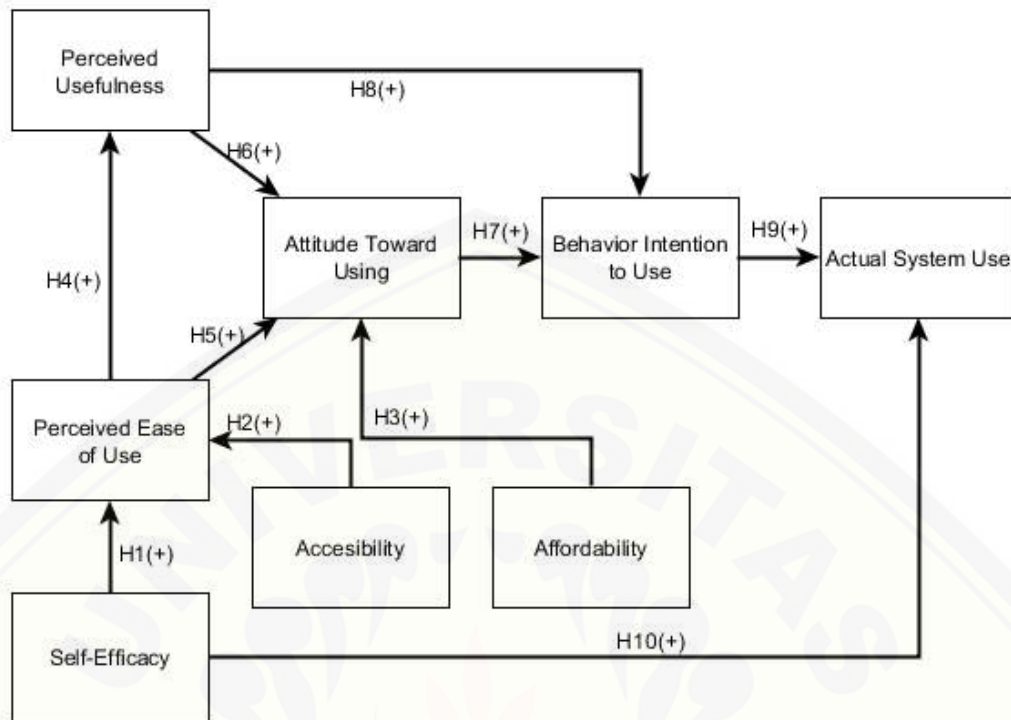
Perceived Usefulness

H8(+)

H6(+)

Attitude Toward Using

H7(+)

Behavior Intention to Use

H9(+)

Actual System Use

H4(+)

H5(+)

Perceived Ease of Use

H2(+)

H3(+)

Accesibility

Affordability

H1(+)

Self-Efficacy

H10(+)